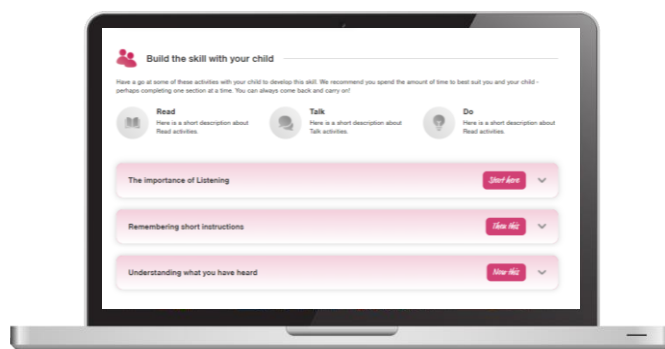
Build the skill with your child

Have a go at some of these activities with your child to develop this skill. We recommend you spend the amount of time to best suit you and your child - perhaps completing one section at a time. You can always come back and carry on!

Read
Here is a short description about Read activities.

Talk
Here is a short description about Talk activities.

Do
Here is a short description about Read activities.

The importance of Listening
Start here

Remembering short instructions
Then this

Understanding what you have heard
Now this